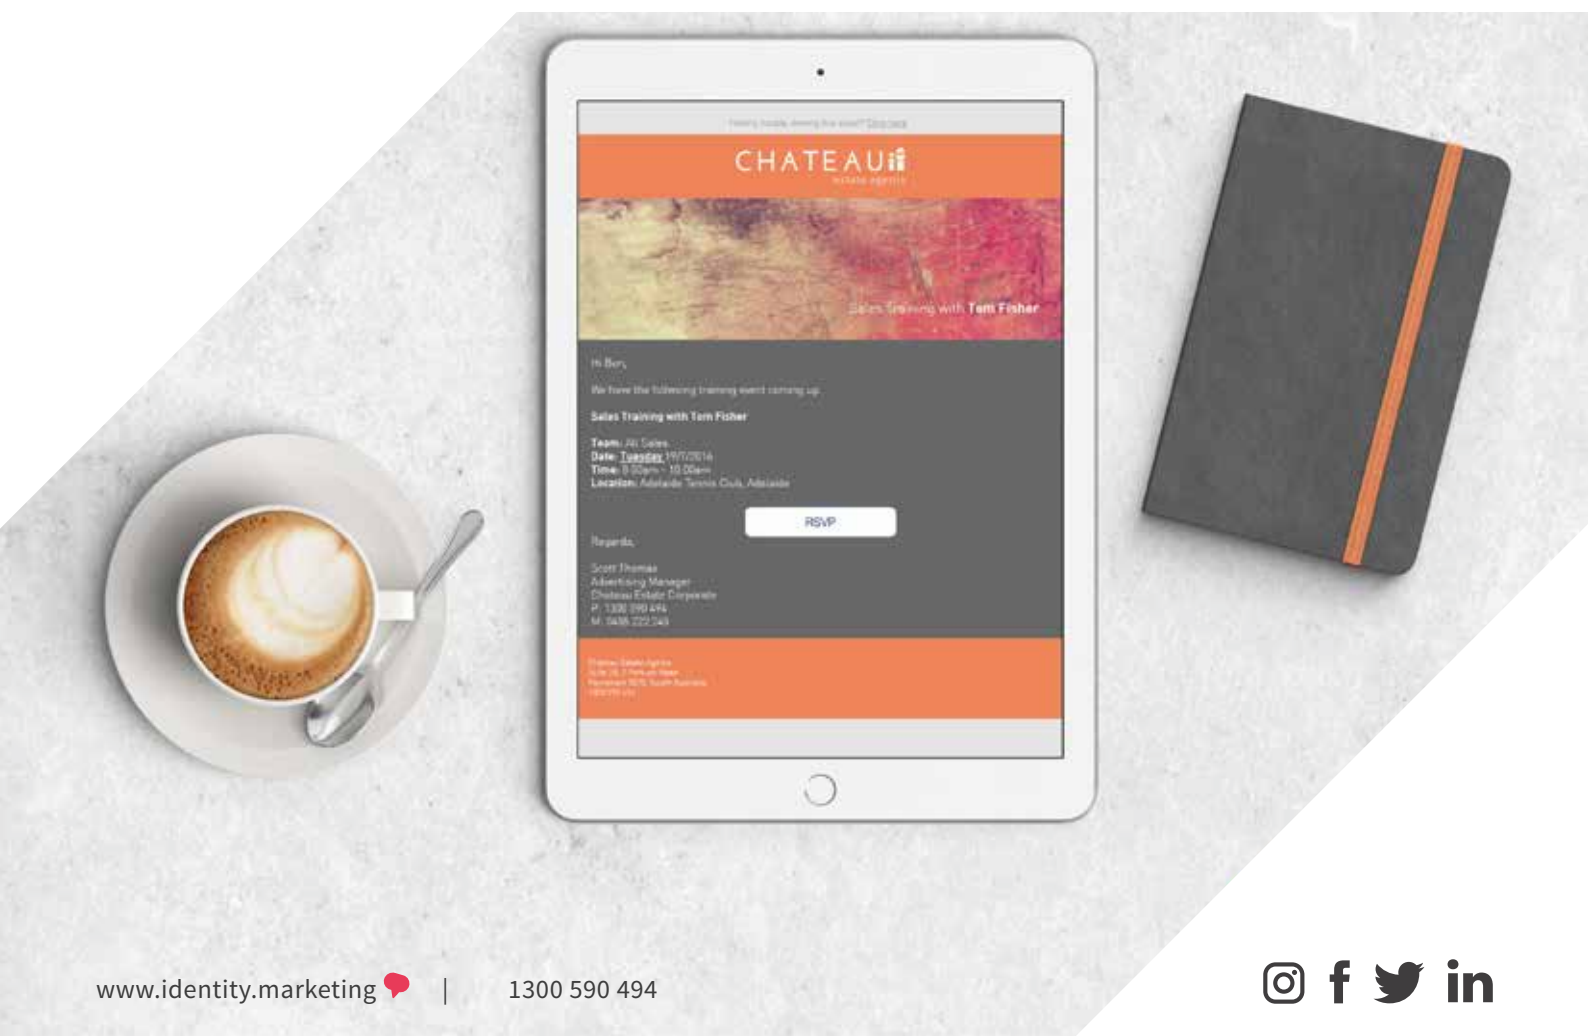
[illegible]

CHATEAU
estate agents

Sales Training with Tom Fisher

Hi Ben,

We have the following training event coming up.

Sales Training with Tom Fisher

Team: All Sales
Date: Tuesday 19/1/2016
Time: 9:00am - 10:00am
Location: Adelaide Tennis Club, Adelaide

RSVP

Regards,

Scott Thomas
Advertising Manager
Chateau Estate Corporate
P: 1300 590 494
M: 0408 222 540

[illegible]

www.identity.marketing | 1300 590 494